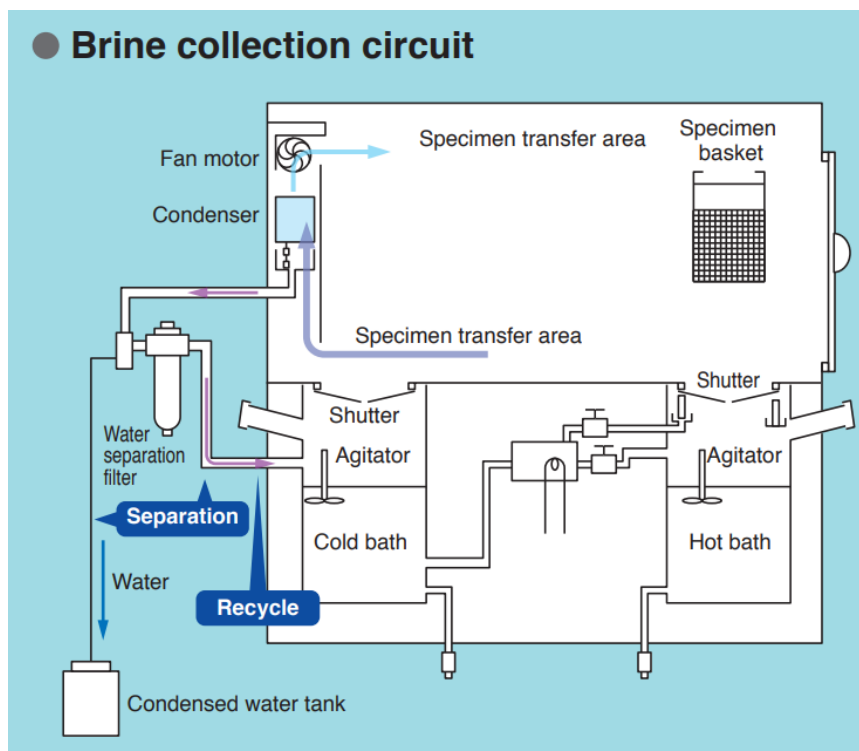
Brine collection circuit

Fan motor

Specimen transfer area

Specimen basket

Condenser

Specimen transfer area

Shutter

Shutter

Water separation filter

Agitator

Agitator

Separation

Cold bath

Hot bath

Water

Recycle

Condensed water tank